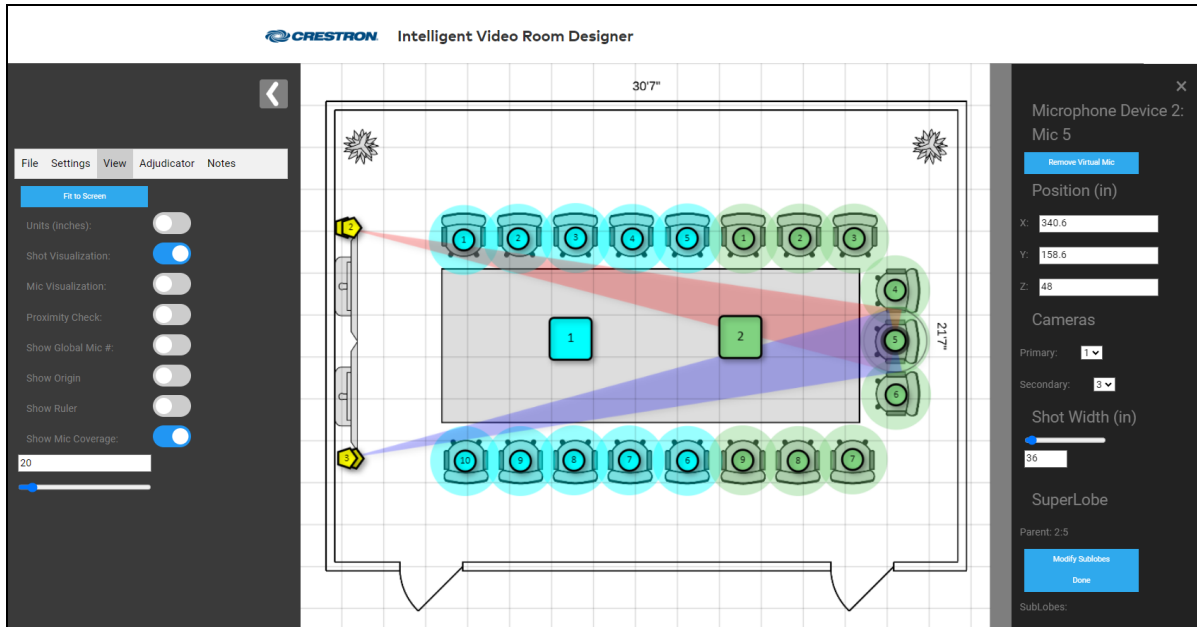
CRESTRON Intelligent Video Room Designer

File Settings View Adjudicator Notes

Fit to Screen

Units (inches):

Shot Visualization:

Mic Visualization:

Proximity Check:

Show Global Mic #:

Show Origin

Show Ruler

Show Mic Coverage:

20

30'7"

21'7"

2

3

1 2 3 4 5 1 2 3

4

5

6

10 9 8 7 6 9 8 7

1

2

×

Microphone Device 2: Mic 5

Remove Virtual Mic

Position (in)

X: 340.6

Y: 158.6

Z: 48

Cameras

Primary: 1

Secondary: 3

Shot Width (in)

36

SuperLobe

Parent: 2:5

Modify Sublobes

Done

SubLobes: